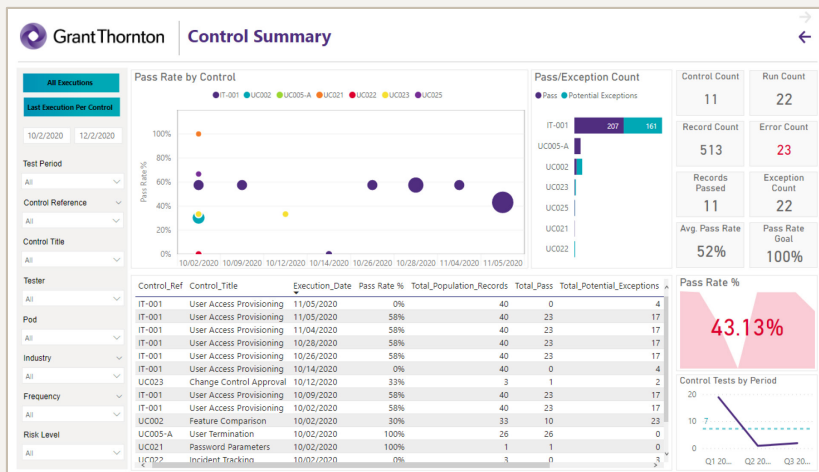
GrantThornton | Control Summary

All Executions
Last Execution Per Control
10/2/2020
12/2/2020

Test Period
All
Control Reference
All
Control Title
All
Tester
All
Pod
All
Industry
All
Frequency
All
Risk Level
All

Pass Rate by Control
IT-001 UC002 UC005-A UC021 UC022 UC023 UC025
100%
80%
60%
40%
20%
0%
Pass Rate %
10/02/2020 10/09/2020 10/12/2020 10/14/2020 10/26/2020 10/28/2020 11/04/2020 11/05/2020

Pass/Exception Count
Pass Potential Exceptions
IT-001 207 161
UC005-A
UC002
UC023
UC025
UC021
UC022

Control Count
11
Run Count
22
Record Count
513
Error Count
23
Records Passed
11
Exception Count
22
Avg. Pass Rate
52%
Pass Rate Goal
100%

| Control_Ref | Control_Title | Execution_Date | Pass Rate % | Total_Population_Records | Total_Pass | Total_Potential_Exceptions |
|---|---|---|---|---|---|---|
| IT-001 | User Access Provisioning | 11/05/2020 | 0% | 40 | 0 | 4 |
| IT-001 | User Access Provisioning | 11/05/2020 | 58% | 40 | 23 | 17 |
| IT-001 | User Access Provisioning | 11/04/2020 | 58% | 40 | 23 | 17 |
| IT-001 | User Access Provisioning | 10/28/2020 | 58% | 40 | 23 | 17 |
| IT-001 | User Access Provisioning | 10/26/2020 | 58% | 40 | 23 | 17 |
| IT-001 | User Access Provisioning | 10/14/2020 | 0% | 40 | 0 | 4 |
| UC023 | Change Control Approval | 10/12/2020 | 33% | 3 | 1 | 2 |
| IT-001 | User Access Provisioning | 10/09/2020 | 58% | 40 | 23 | 17 |
| IT-001 | User Access Provisioning | 10/02/2020 | 58% | 40 | 23 | 17 |
| UC002 | Feature Comparison | 10/02/2020 | 30% | 33 | 10 | 23 |
| UC005-A | User Termination | 10/02/2020 | 100% | 26 | 26 | 0 |
| UC021 | Password Parameters | 10/02/2020 | 100% | 1 | 1 | 0 |
| UC022 | Incident Tracking | 10/02/2020 | 0% | 3 | 0 | 3 |

Pass Rate %
43.13%

Control Tests by Period
20
10 7
0
Q1 20... Q2 20... Q3 20...